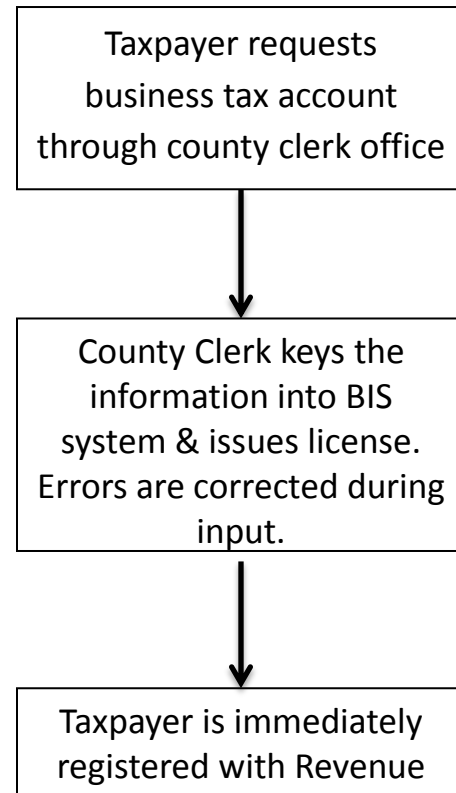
Taxpayer requests business tax account through county clerk office

County Clerk keys the information into BIS system & issues license. Errors are corrected during input.

Taxpayer is immediately registered with Revenue